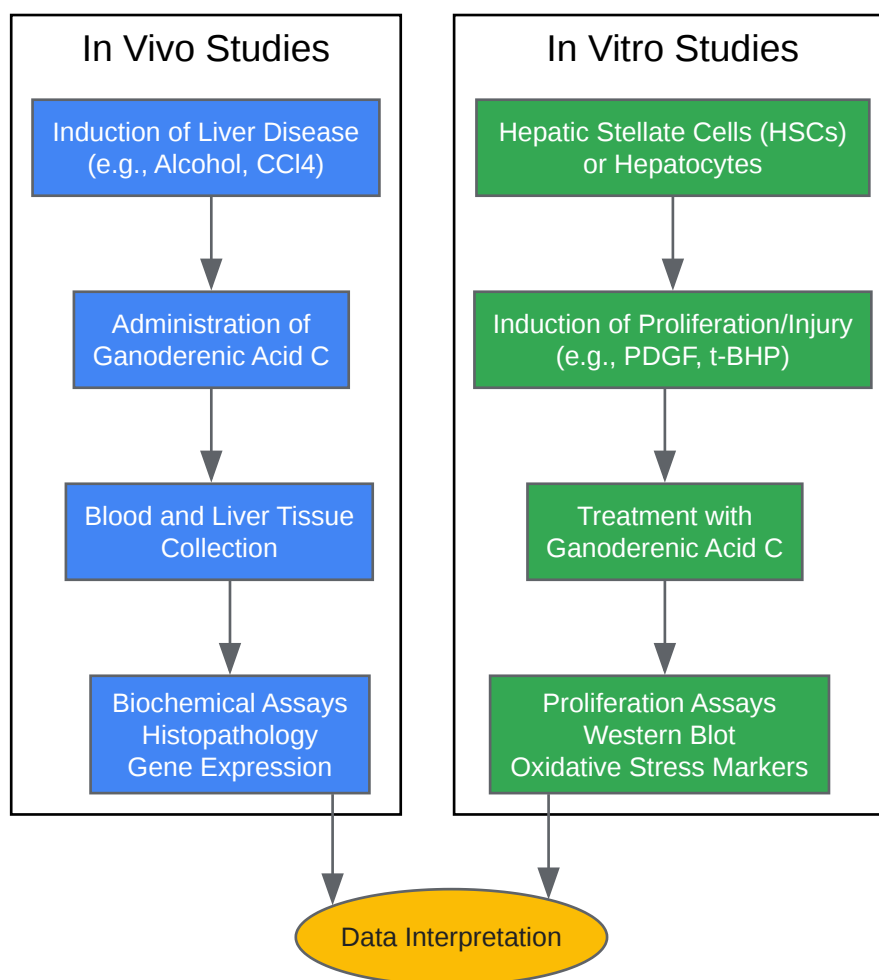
In Vivo Studies

Induction of Liver Disease (e.g., Alcohol, CCl4)

Administration of Ganoderenic Acid C

Blood and Liver Tissue Collection

Biochemical Assays
Histopathology
Gene Expression

In Vitro Studies

Hepatic Stellate Cells (HSCs) or Hepatocytes

Induction of Proliferation/Injury (e.g., PDGF, t-BHP)

Treatment with Ganoderenic Acid C

Proliferation Assays
Western Blot
Oxidative Stress Markers

Data Interpretation